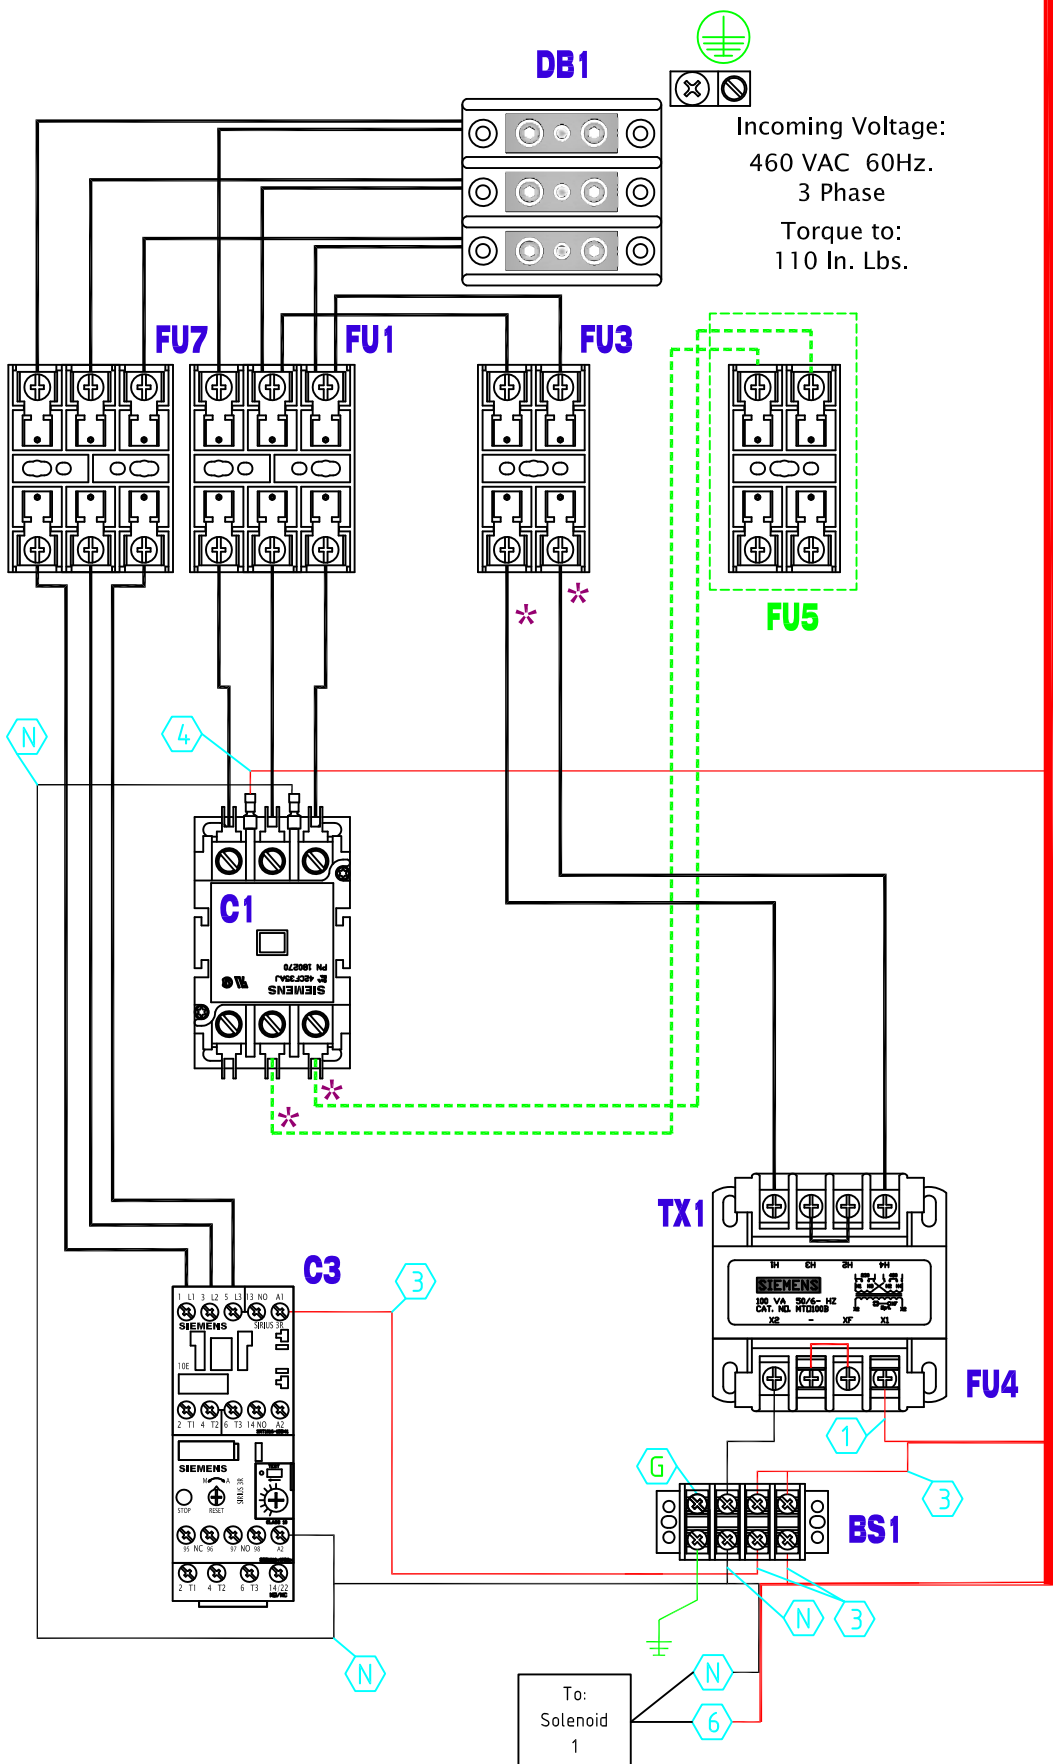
DB1

Incoming Voltage:
460 VAC 60Hz.
3 Phase
Torque to:
110 In. Lbs.

FU7
FU1
FU3
FU5

N
4

C1
SIEMENS

TX1
SIEMENS
100 VA 50/60 HZ
CAT. NO. MTD100B
H1 H3 H2 H4
X2 XF X1

C3
SIEMENS
SIRIUS 3R
1 L1 3 L2 5 L3 13 NO A1
2 T1 4 T2 6 T3 14 NO A2
SIEMENS
STOP RESET
95 NC 96 97 NO 98 A2
2 T1 4 T2 6 T3 14/22

3
FU4
1
G
3
BS1
N
3
N
N
6

To:
Solenoid
1